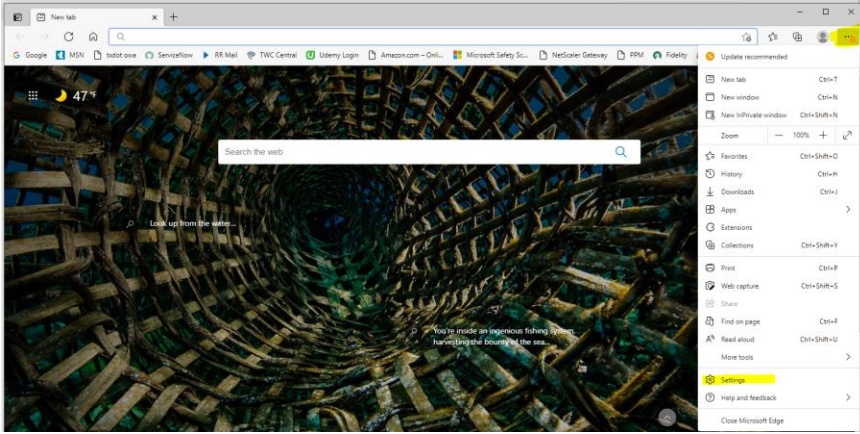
New tab

Google MSN txdot owa ServiceNow RR Mail TWC Central Udemy Login Amazon.com – Onli... Microsoft Safety Sc... NetScaler Gateway PPM Fidelity

47 °F

Search the web

Look up from the water...

You're inside an ingenious fishing system, harvesting the bounty of the sea...

Update recommended
New tab Ctrl+T
New window Ctrl+N
New InPrivate window Ctrl+Shift+N
Zoom — 100% +
Favorites Ctrl+Shift+O
History Ctrl+H
Downloads Ctrl+J
Apps
Extensions
Collections Ctrl+Shift+Y
Print Ctrl+P
Web capture Ctrl+Shift+S
Share
Find on page Ctrl+F
Read aloud Ctrl+Shift+U
More tools
Settings
Help and feedback
Close Microsoft Edge